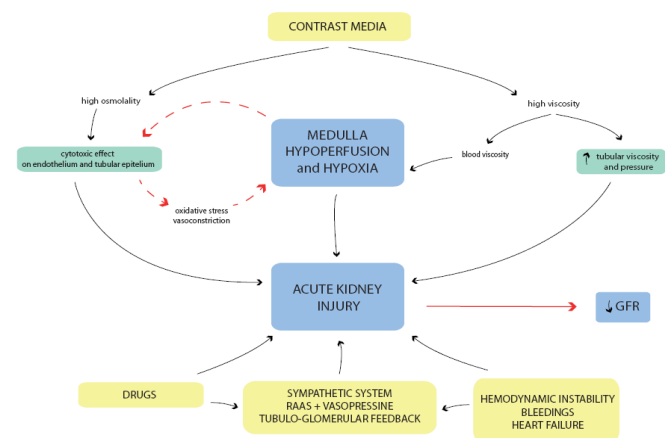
CONTRAST MEDIA

high osmolality

high viscosity

cytotoxic effect on endothelium and tubular epitelium

MEDULLA HYPOPERFUSION and HYPOXIA

blood viscosity

↑ tubular viscosity and pressure

oxidative stress vasoconstriction

ACUTE KIDNEY INJURY

↓GFR

DRUGS

SYMPATHETIC SYSTEM RAAS + VASOPRESSINE TUBULO-GLOMERULAR FEEDBACK

HEMODYNAMIC INSTABILITY BLEEDINGS HEART FAILURE